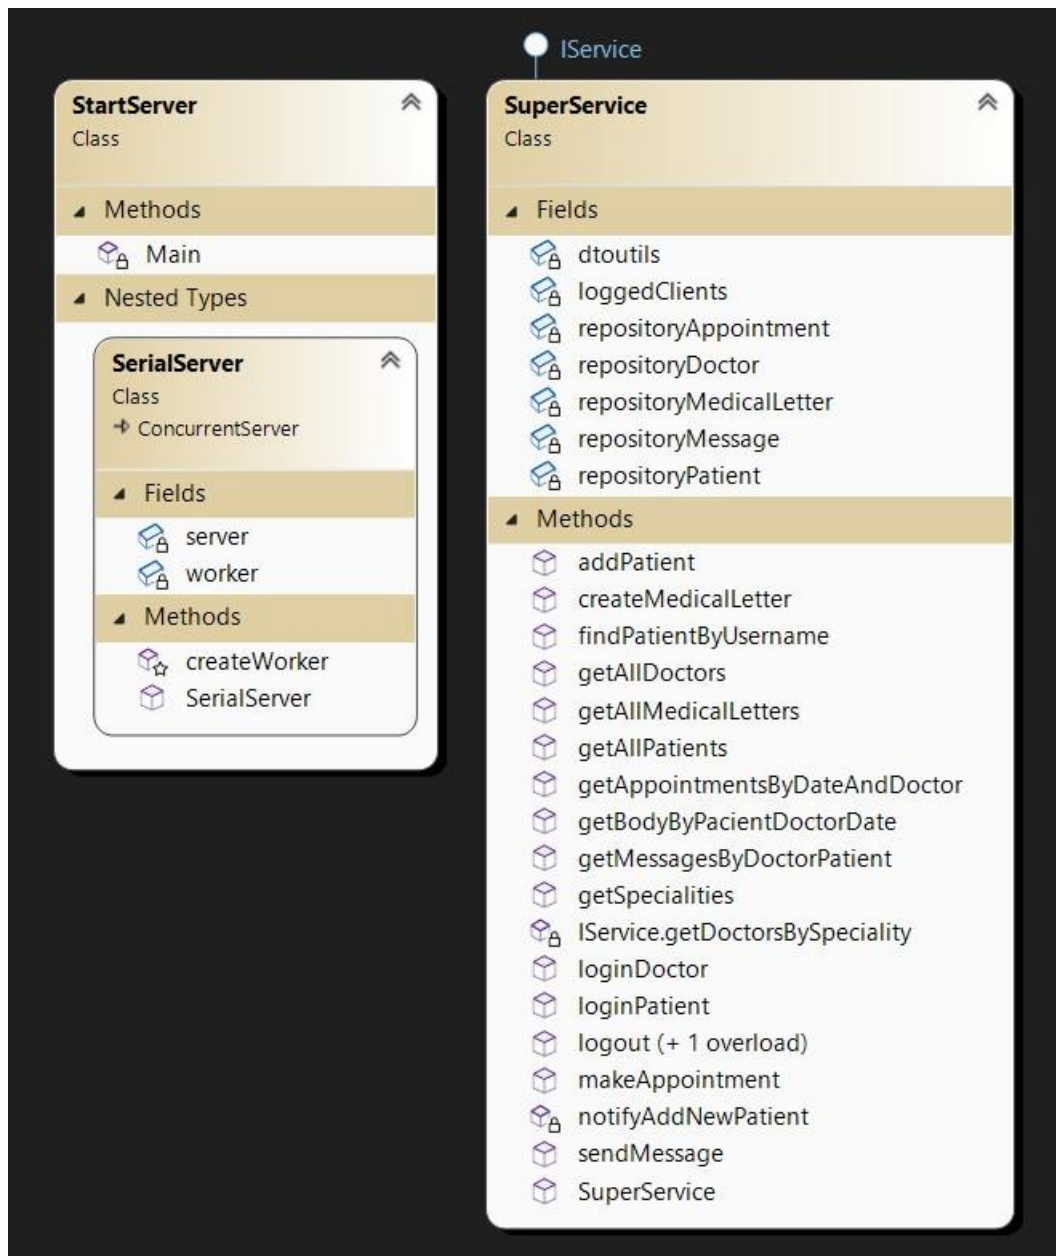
StartServer
Class

Methods
Main
Nested Types

SerialServer
Class
ConcurrentServer

Fields
server
worker

Methods
createWorker
SerialServer

IService

SuperService
Class

Fields
dtoutils
loggedClients
repositoryAppointment
repositoryDoctor
repositoryMedicalLetter
repositoryMessage
repositoryPatient

Methods
addPatient
createMedicalLetter
findPatientByUsername
getAllDoctors
getAllMedicalLetters
getAllPatients
getAppointmentsByDateAndDoctor
getBodyByPacientDoctorDate
getMessagesByDoctorPatient
getSpecialities
IService.getDoctorsBySpeciality
loginDoctor
loginPatient
logout (+ 1 overload)
makeAppointment
notifyAddNewPatient
sendMessage
SuperService